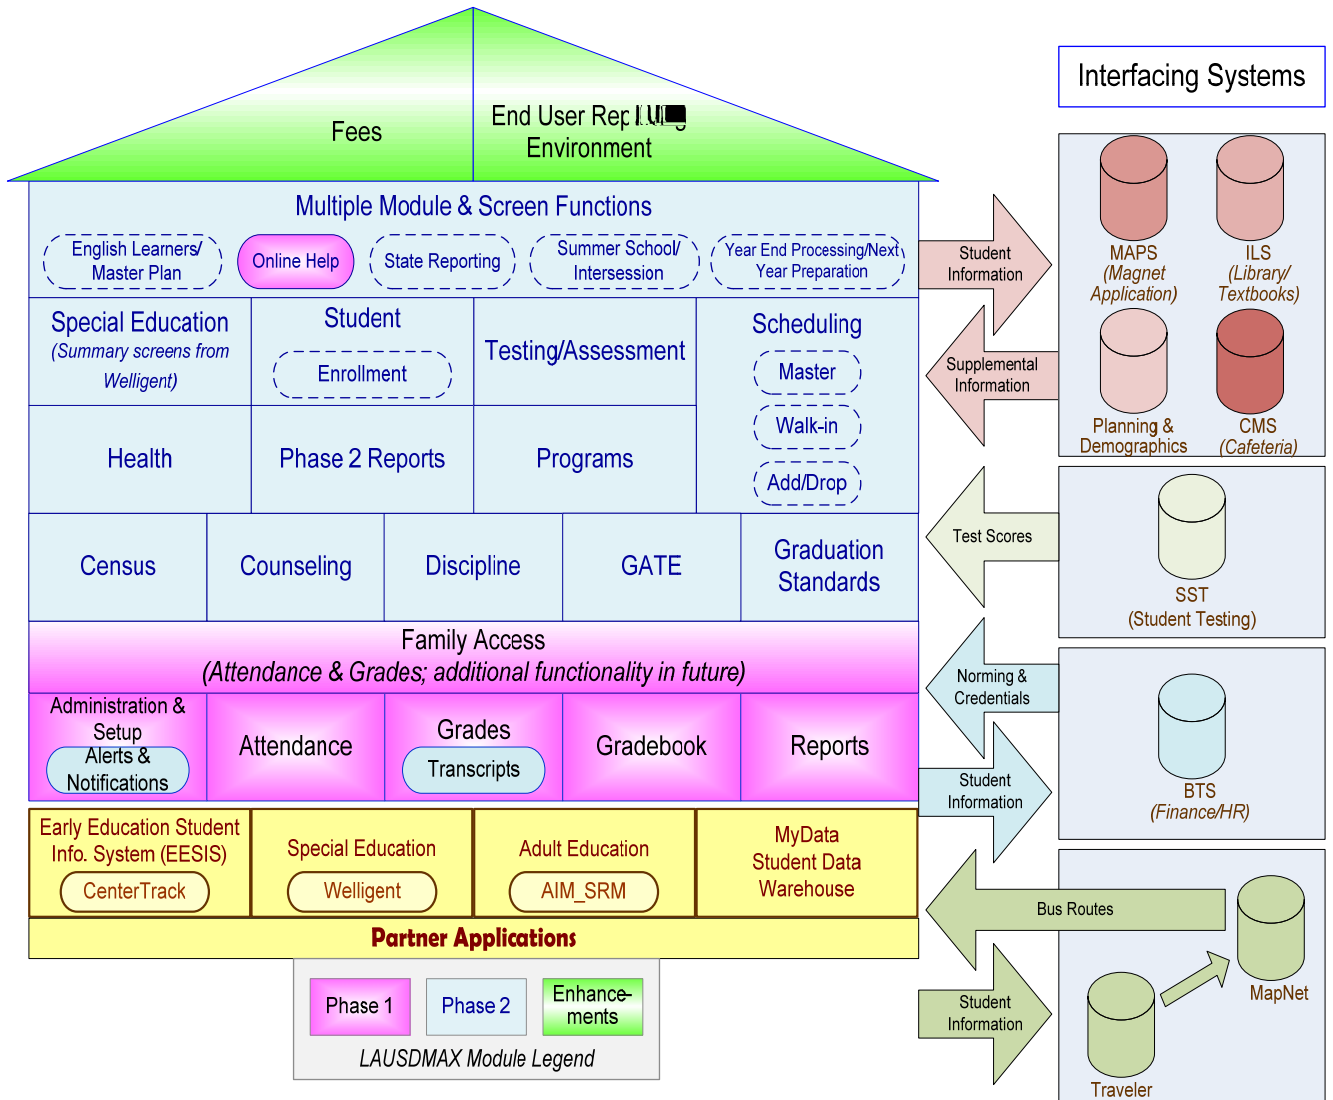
Fees

End User Rep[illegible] Environment

Interfacing Systems

Multiple Module & Screen Functions

English Learners/ Master Plan

Online Help

State Reporting

Summer School/ Intersession

Year End Processing/Next Year Preparation

Student Information

MAPS (Magnet Application)

ILS (Library/ Textbooks)

Special Education (Summary screens from Welligent)

Student

Enrollment

Testing/Assessment

Scheduling

Master

Walk-in

Add/Drop

Supplemental Information

Planning & Demographics

CMS (Cafeteria)

Health

Phase 2 Reports

Programs

Test Scores

SST (Student Testing)

Census

Counseling

Discipline

GATE

Graduation Standards

Family Access (Attendance & Grades; additional functionality in future)

Norming & Credentials

Administration & Setup

Alerts & Notifications

Attendance

Grades

Transcripts

Gradebook

Reports

Student Information

BTS (Finance/HR)

Early Education Student Info. System (EESIS)

CenterTrack

Special Education

Welligent

Adult Education

AIM_SRM

MyData Student Data Warehouse

Bus Routes

MapNet

Partner Applications

Phase 1

Phase 2

Enhancements

LAUSDMAX Module Legend

Student Information

Traveler